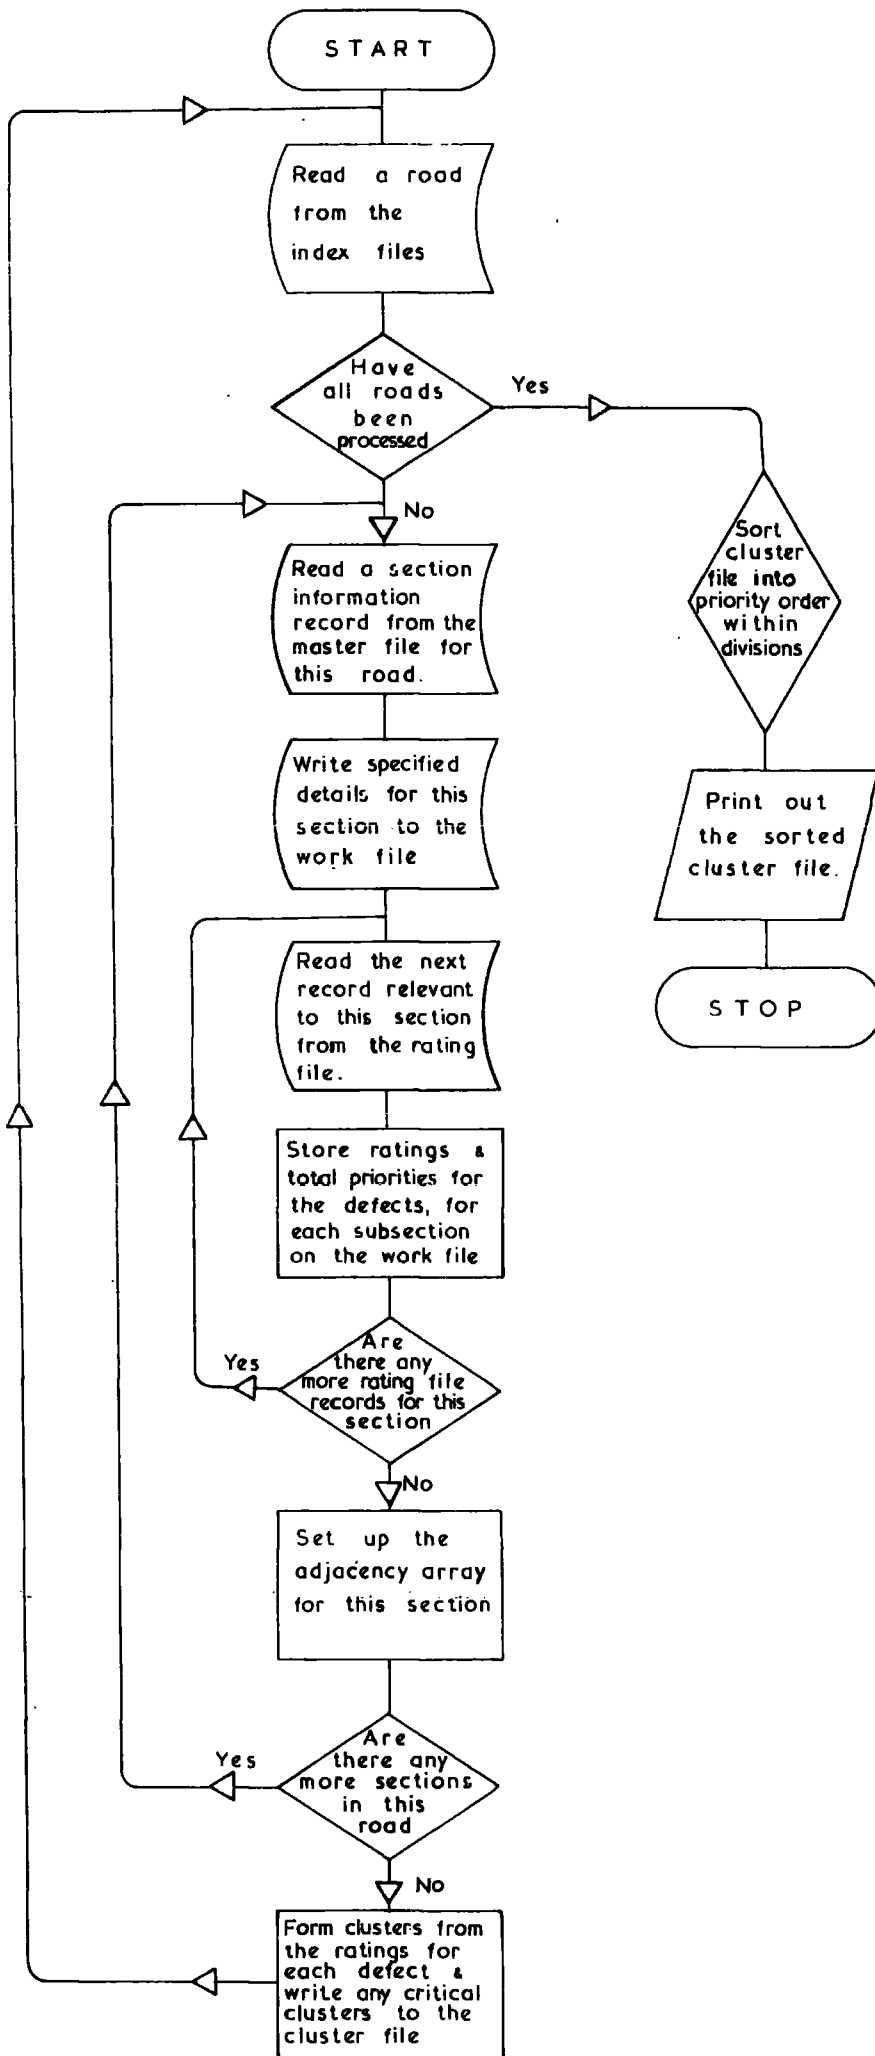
START

Read a road from the index files

Have all roads been processed

Yes

No

Sort cluster file into priority order within divisions

Print out the sorted cluster file.

STOP

Read a section information record from the master file for this road.

Write specified details for this section to the work file

Read the next record relevant to this section from the rating file.

Store ratings & total priorities for the defects, for each subsection on the work file

Are there any more rating file records for this section

Yes

No

Set up the adjacency array for this section

Are there any more sections in this road

Yes

No

Form clusters from the ratings for each defect & write any critical clusters to the cluster file